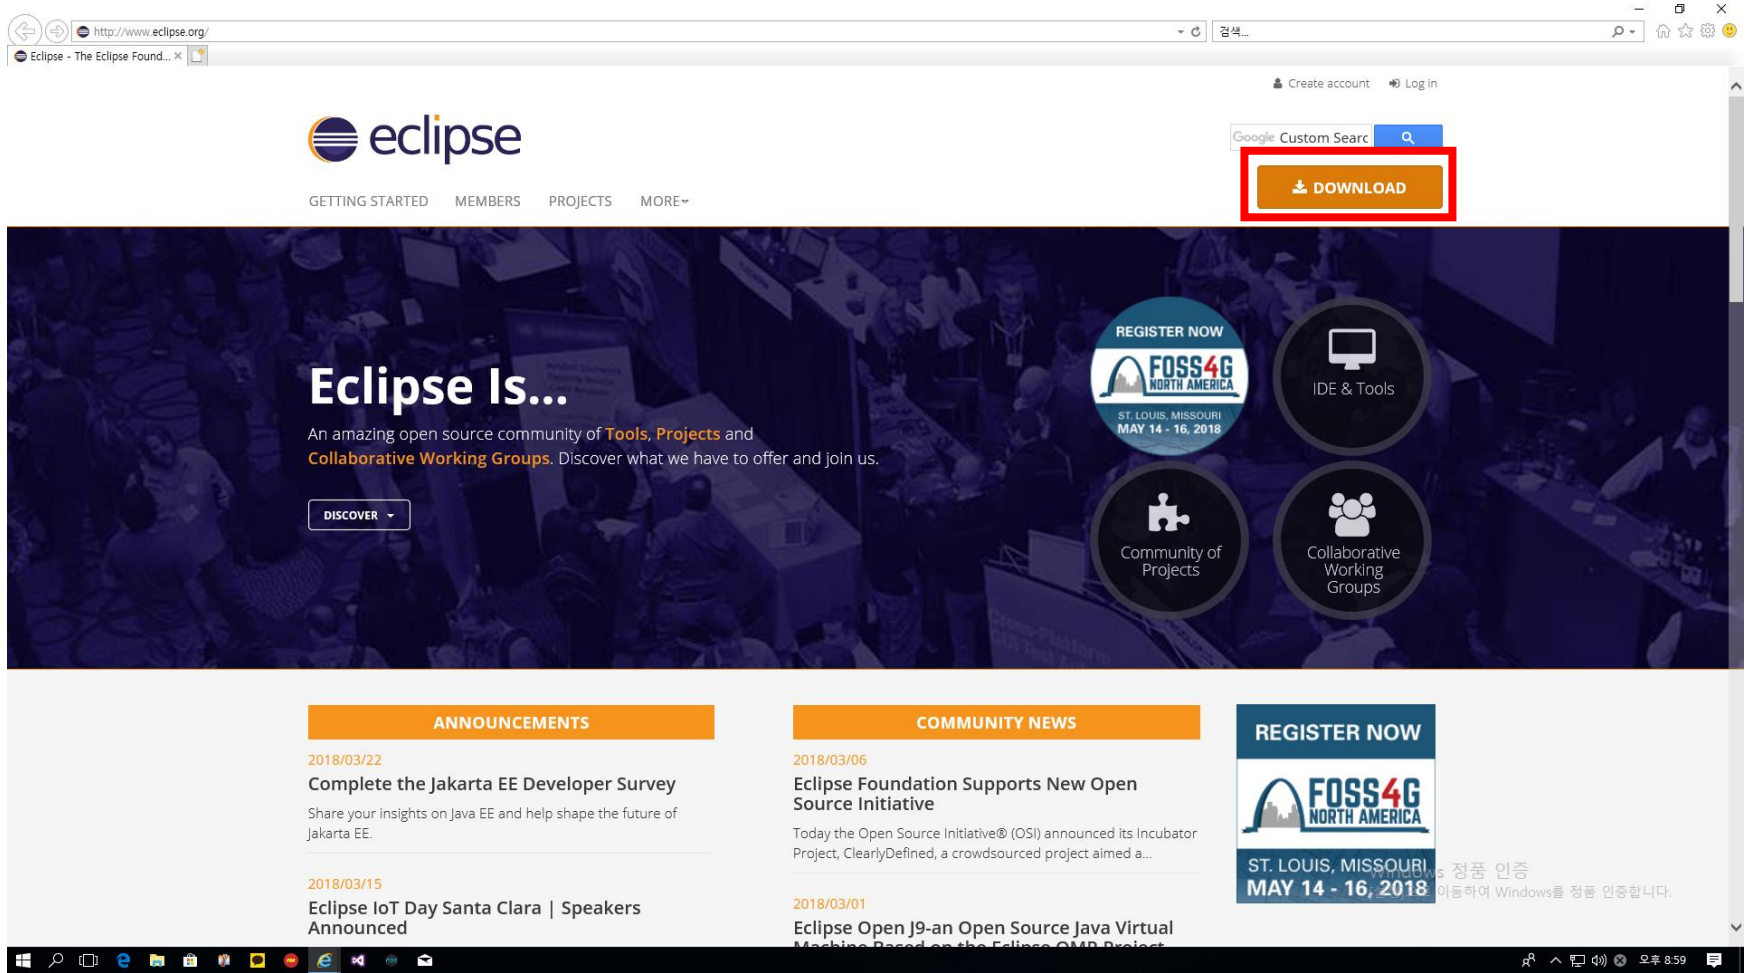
http://www.eclipse.org/

검색...

Eclipse - The Eclipse Found... ×

Create account Log in

eclipse

Google Custom Searc

DOWNLOAD

GETTING STARTED MEMBERS PROJECTS MORE

Eclipse Is...

An amazing open source community of Tools, Projects and Collaborative Working Groups. Discover what we have to offer and join us.

DISCOVER

REGISTER NOW
FOSS4G NORTH AMERICA
ST. LOUIS, MISSOURI
MAY 14 - 16, 2018

IDE & Tools

Community of Projects

Collaborative Working Groups

ANNOUNCEMENTS

2018/03/22
Complete the Jakarta EE Developer Survey
Share your insights on Java EE and help shape the future of Jakarta EE.

2018/03/15
Eclipse IoT Day Santa Clara | Speakers Announced

COMMUNITY NEWS

2018/03/06
Eclipse Foundation Supports New Open Source Initiative
Today the Open Source Initiative® (OSI) announced its Incubator Project, ClearlyDefined, a crowdsourced project aimed a...

2018/03/01
Eclipse Open J9-an Open Source Java Virtual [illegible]

REGISTER NOW
FOSS4G NORTH AMERICA
ST. LOUIS, MISSOURI
MAY 14 - 16, 2018

Windows 정품 인증
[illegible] 이동하여 Windows를 정품 인증합니다.

오후 8:59